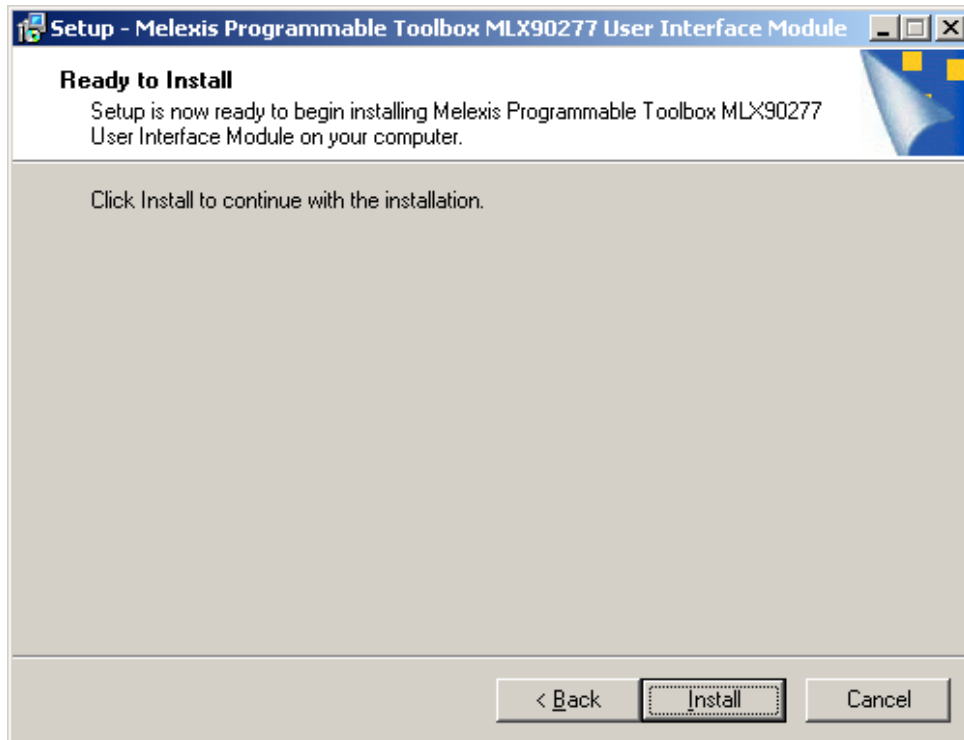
Setup - Melexis Programmable Toolbox MLX90277 User Interface Module

Ready to Install

Setup is now ready to begin installing Melexis Programmable Toolbox MLX90277 User Interface Module on your computer.

Click Install to continue with the installation.

< Back

Install

Cancel